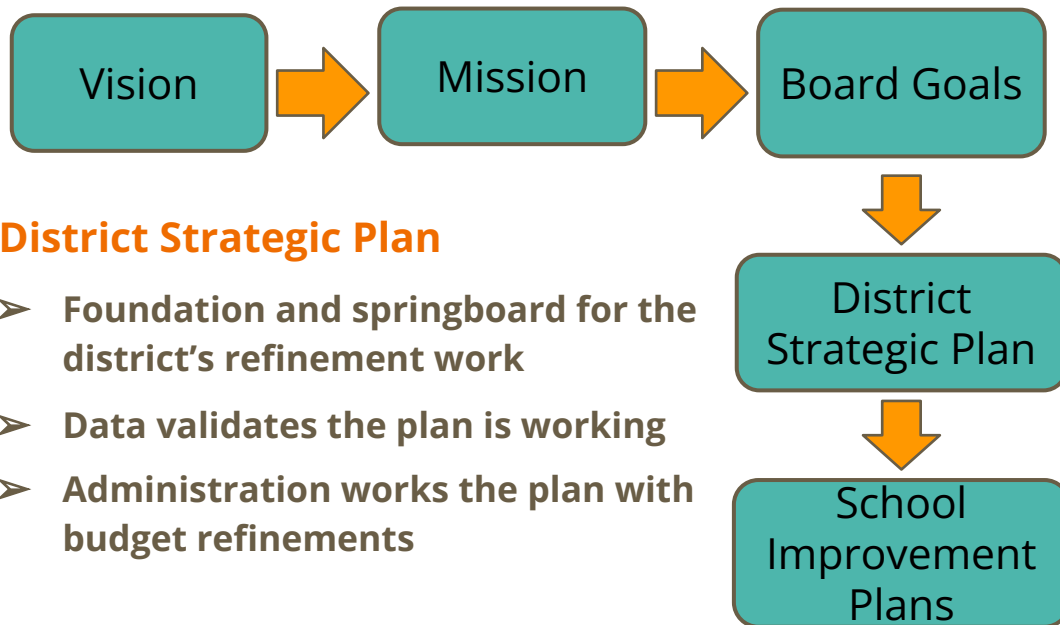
Vision

Mission

Board Goals

District Strategic Plan

School Improvement Plans

District Strategic Plan

➢ Foundation and springboard for the district’s refinement work

➢ Data validates the plan is working

➢ Administration works the plan with budget refinements